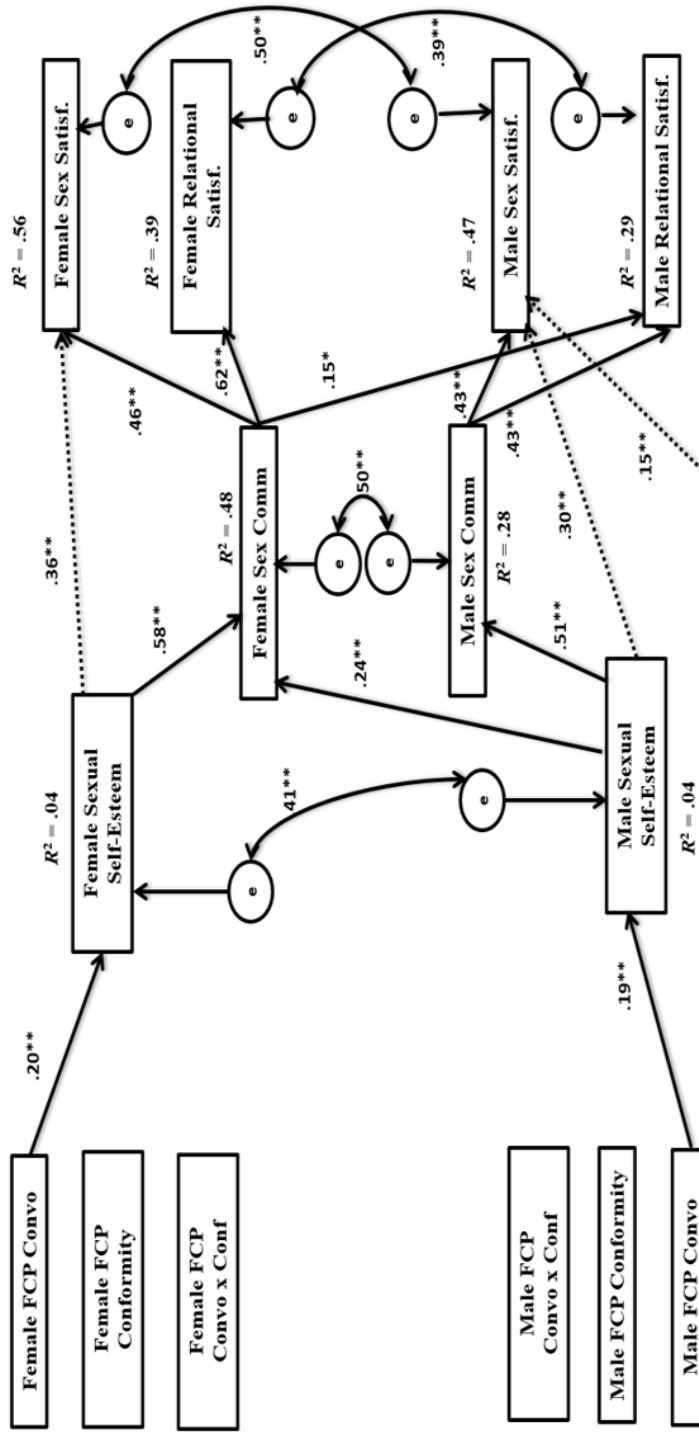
Female FCP Convo

Female FCP Conformity

Female FCP Convo x Conf

Male FCP Convo x Conf

Male FCP Conformity

Male FCP Convo

.20**

.19**

$R^2 = .04$

Female Sexual Self-Esteem

e

.41**

e

Male Sexual Self-Esteem

$R^2 = .04$

.36**

.58**

.24**

.51**

.30**

.15**

Female Sex Comm

$R^2 = .48$

e

.50**

e

Male Sex Comm

$R^2 = .28$

.46**

.62**

.15*

.43**

.43**

$R^2 = .56$

Female Sex Satisf.

$R^2 = .39$

Female Relational Satisf.

$R^2 = .47$

Male Sex Satisf.

$R^2 = .29$

Male Relational Satisf.

e

e

e

e

.50**

.39**